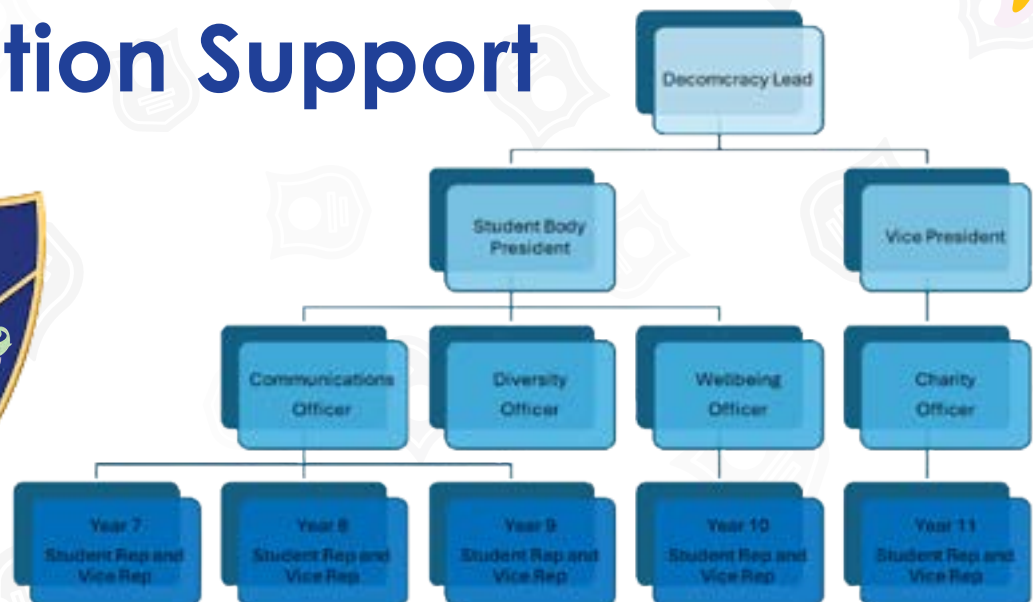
tion Support

Decomcracy Lead

Student Body President

Vice President

Communications Officer

Diversity Officer

Wellbeing Officer

Charity Officer

Year 7 Student Rep and Vice Rep

Year 8 Student Rep and Vice Rep

Year 9 Student Rep and Vice Rep

Year 10 Student Rep and Vice Rep

Year 11 Student Rep and Vice Rep